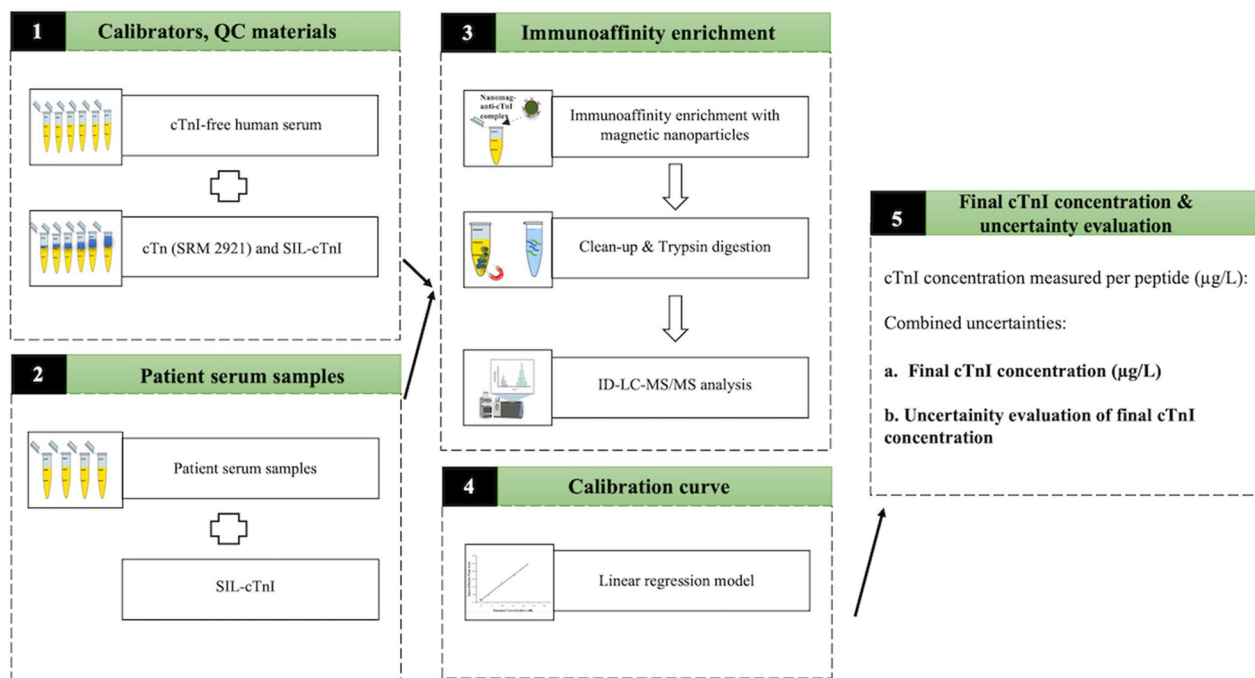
1 Calibrators, QC materials

cTnI-free human serum

cTn (SRM 2921) and SIL-cTnI

2 Patient serum samples

Patient serum samples

SIL-cTnI

3 Immunoaffinity enrichment

Nanomag-anti-cTnI complex

Immunoaffinity enrichment with magnetic nanoparticles

Clean-up & Trypsin digestion

ID-LC-MS/MS analysis

4 Calibration curve

Linear regression model

5 Final cTnI concentration & uncertainty evaluation

cTnI concentration measured per peptide (μg/L):

Combined uncertainties:

a. Final cTnI concentration (μg/L)

b. Uncertainity evaluation of final cTnI concentration